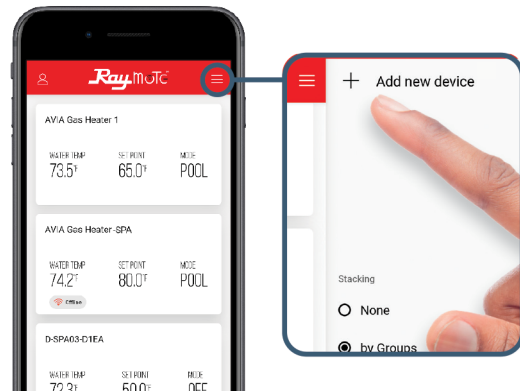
RayMOTE

AVIA Gas Heater 1

WATER TEMP 73.5°F

SET POINT 65.0°F

MODE POOL

AVIA Gas Heater-SPA

WATER TEMP 74.2°F

SET POINT 80.0°F

MODE POOL

Offline

D-SPA03-D1EA

WATER TEMP 72.3

SET POINT 60.0

MODE OFF

+ Add new device

Stacking

None

by Groups